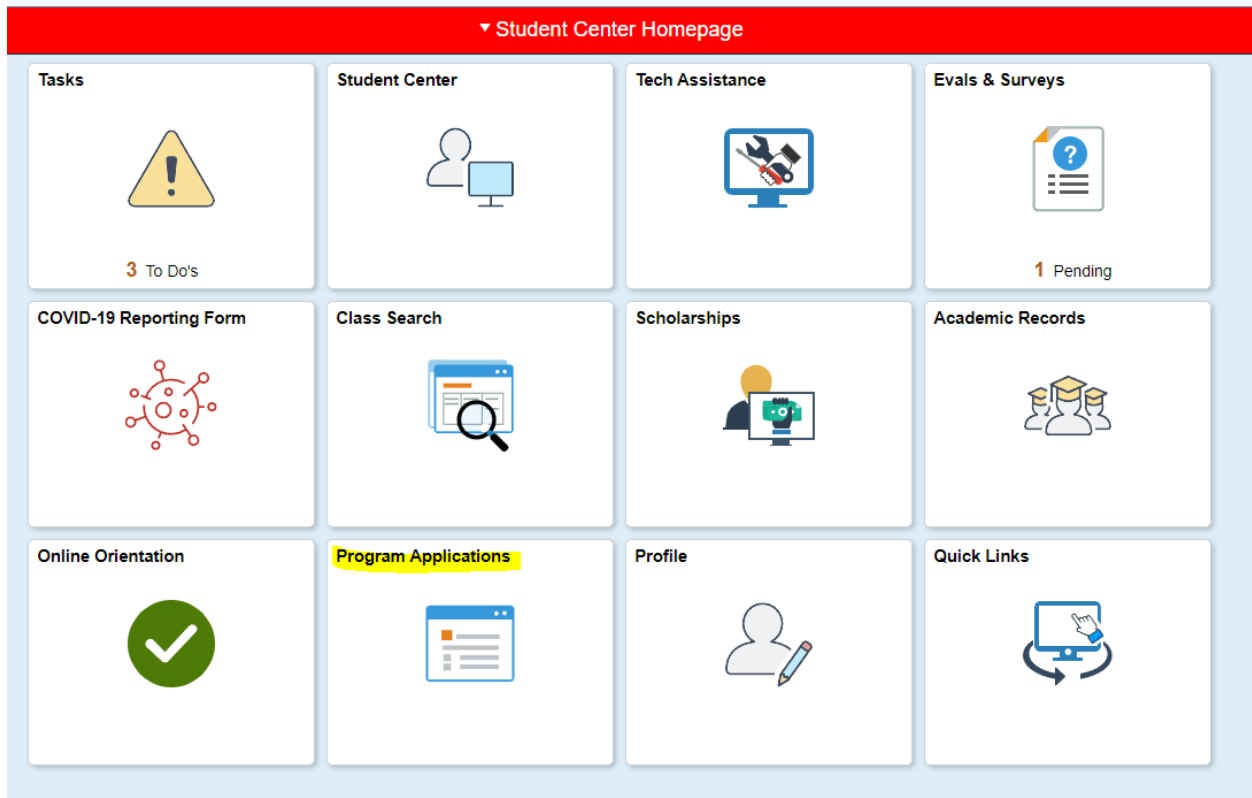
▼ Student Center Homepage

Tasks

3 To Do's

Student Center

Tech Assistance

Evals & Surveys

1 Pending

COVID-19 Reporting Form

Class Search

Scholarships

Academic Records

Online Orientation

Program Applications

Profile

Quick Links